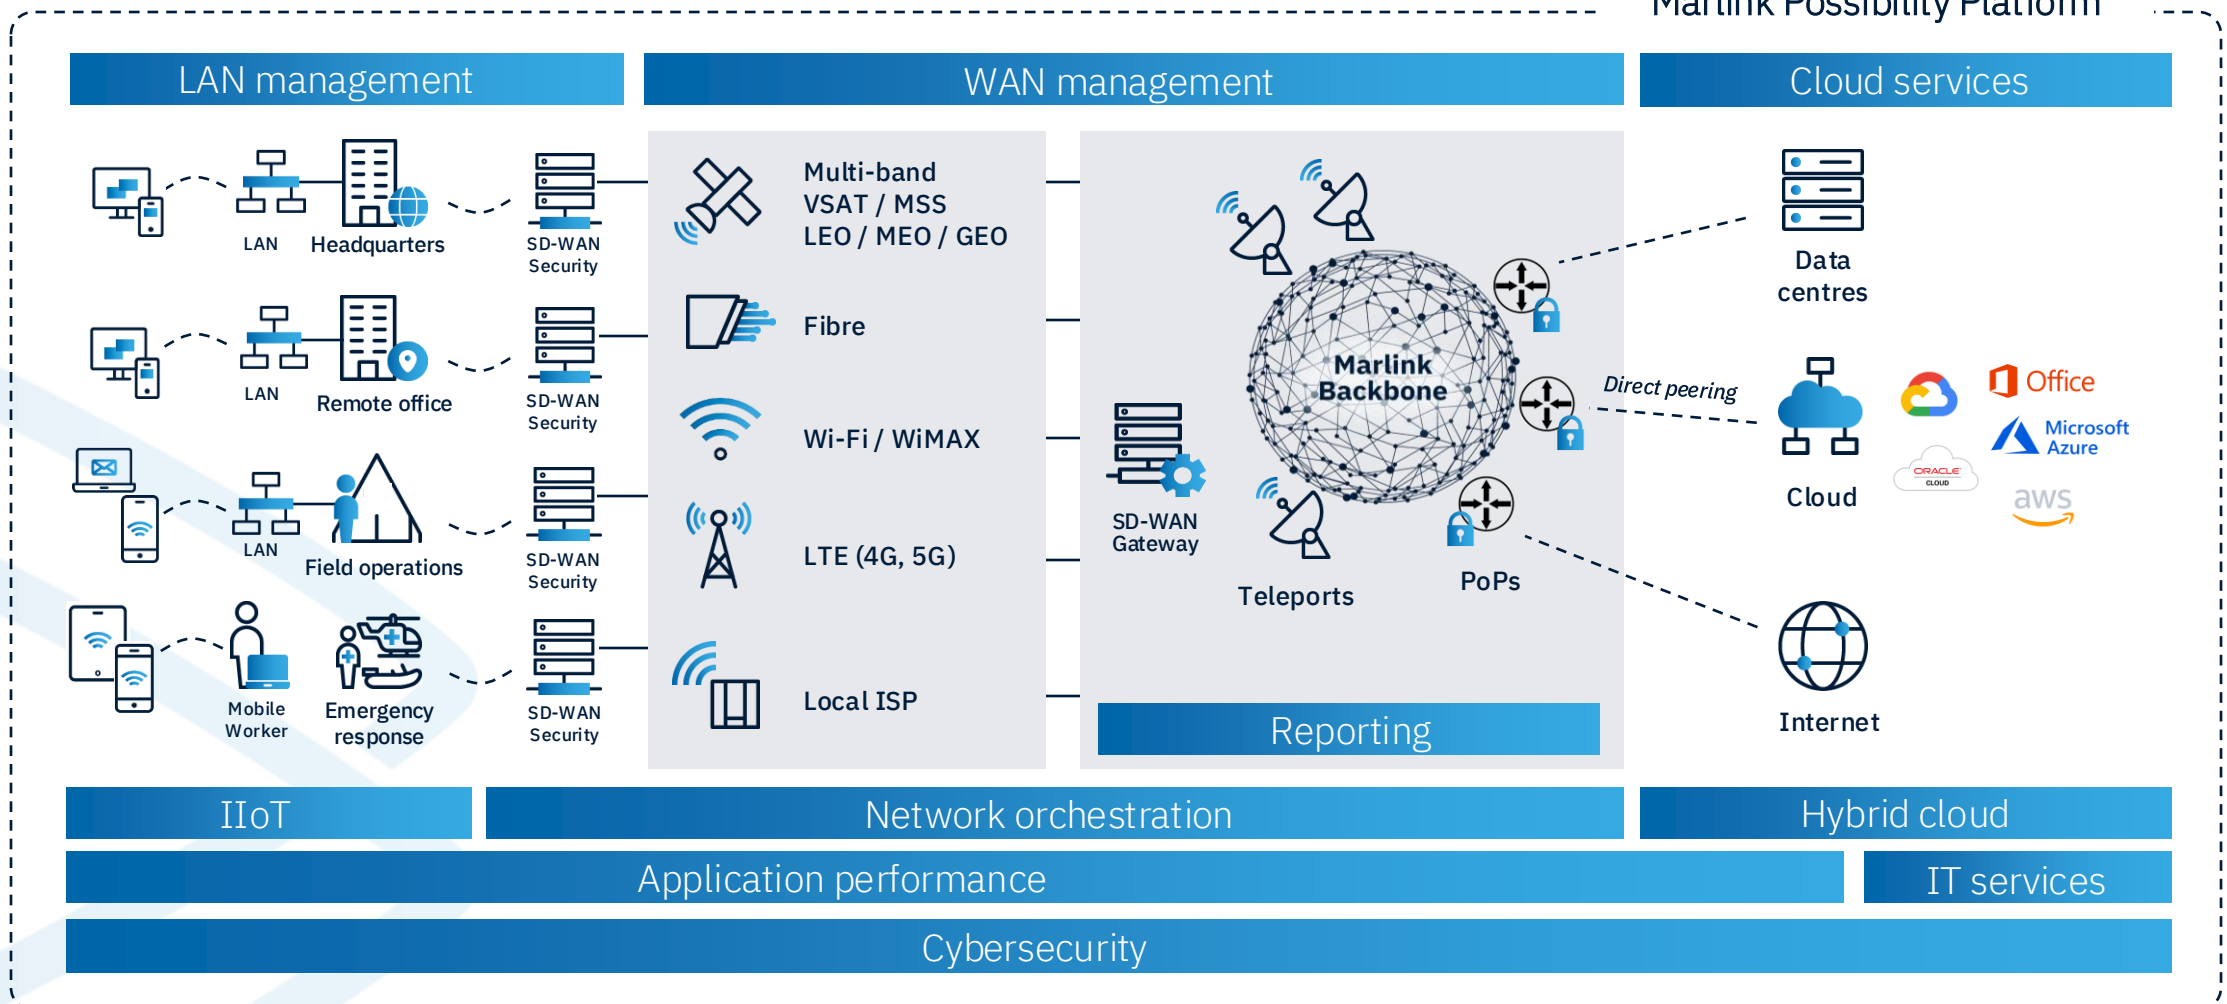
Marlink Possibility Platform

LAN management

WAN management

Cloud services

LAN
Headquarters
SD-WAN Security

LAN
Remote office
SD-WAN Security

LAN
Field operations
SD-WAN Security

Mobile Worker
Emergency response
SD-WAN Security

Multi-band VSAT / MSS LEO / MEO / GEO

Fibre

Wi-Fi / WiMAX

LTE (4G, 5G)

Local ISP

SD-WAN Gateway

Marlink Backbone

Teleports

PoPs

Reporting

Data centres

Direct peering

Cloud

Office

Microsoft Azure

ORACLE CLOUD

aws

Internet

IIoT

Network orchestration

Hybrid cloud

Application performance

IT services

Cybersecurity